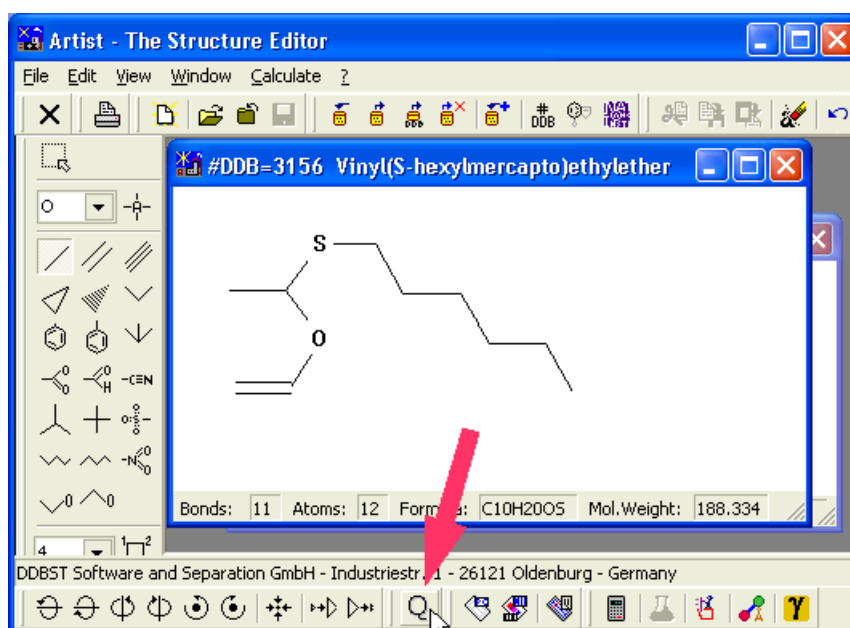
Artist - The Structure Editor

File Edit View Window Calculate ?

#DDB

#DDB=3156 Vinyl(S-hexylmercapto)ethylether

S

O

Bonds: 11 Atoms: 12 Form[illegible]a: C10H20OS Mol.Weight: 188.334

O

-C≡N

4

DDBST Software and Separation GmbH - Industriestr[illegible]1 - 26121 Oldenburg - Germany